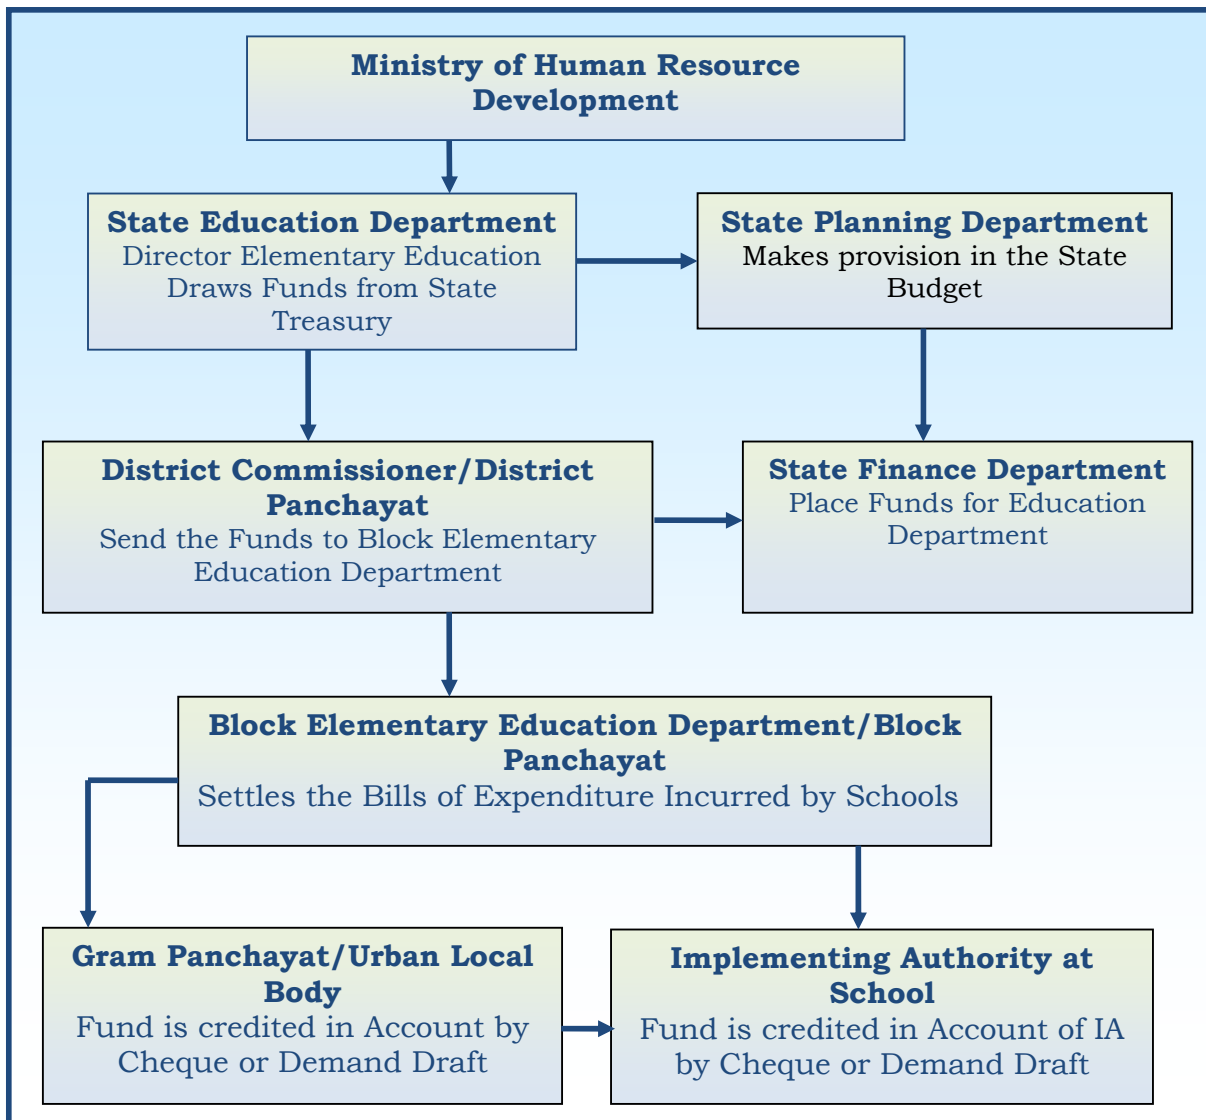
Ministry of Human Resource Development

State Education Department
Director Elementary Education Draws Funds from State Treasury

State Planning Department
Makes provision in the State Budget

District Commissioner/District Panchayat
Send the Funds to Block Elementary Education Department

State Finance Department
Place Funds for Education Department

Block Elementary Education Department/Block Panchayat
Settles the Bills of Expenditure Incurred by Schools

Gram Panchayat/Urban Local Body
Fund is credited in Account by Cheque or Demand Draft

Implementing Authority at School
Fund is credited in Account of IA by Cheque or Demand Draft